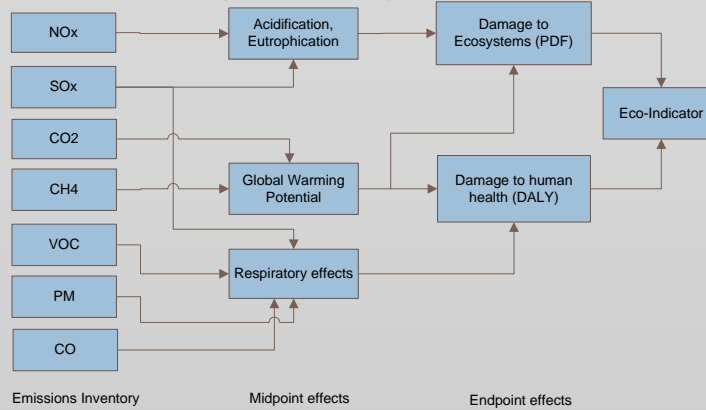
NOx

SOx

CO2

CH4

VOC

PM

CO

Acidification, Eutrophication

Global Warming Potential

Respiratory effects

Damage to Ecosystems (PDF)

Damage to human health (DALY)

Eco-Indicator

Emissions Inventory

Midpoint effects

Endpoint effects